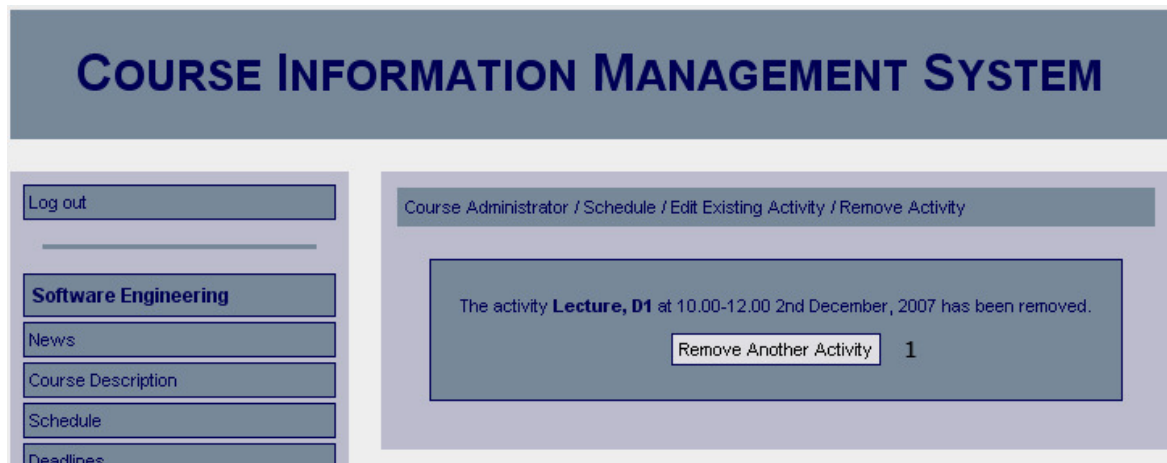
COURSE INFORMATION MANAGEMENT SYSTEM

Log out

Software Engineering

News

Course Description

Schedule

Deadlines

Course Administrator / Schedule / Edit Existing Activity / Remove Activity

The activity **Lecture, D1** at 10.00-12.00 2nd December, 2007 has been removed.

Remove Another Activity 1